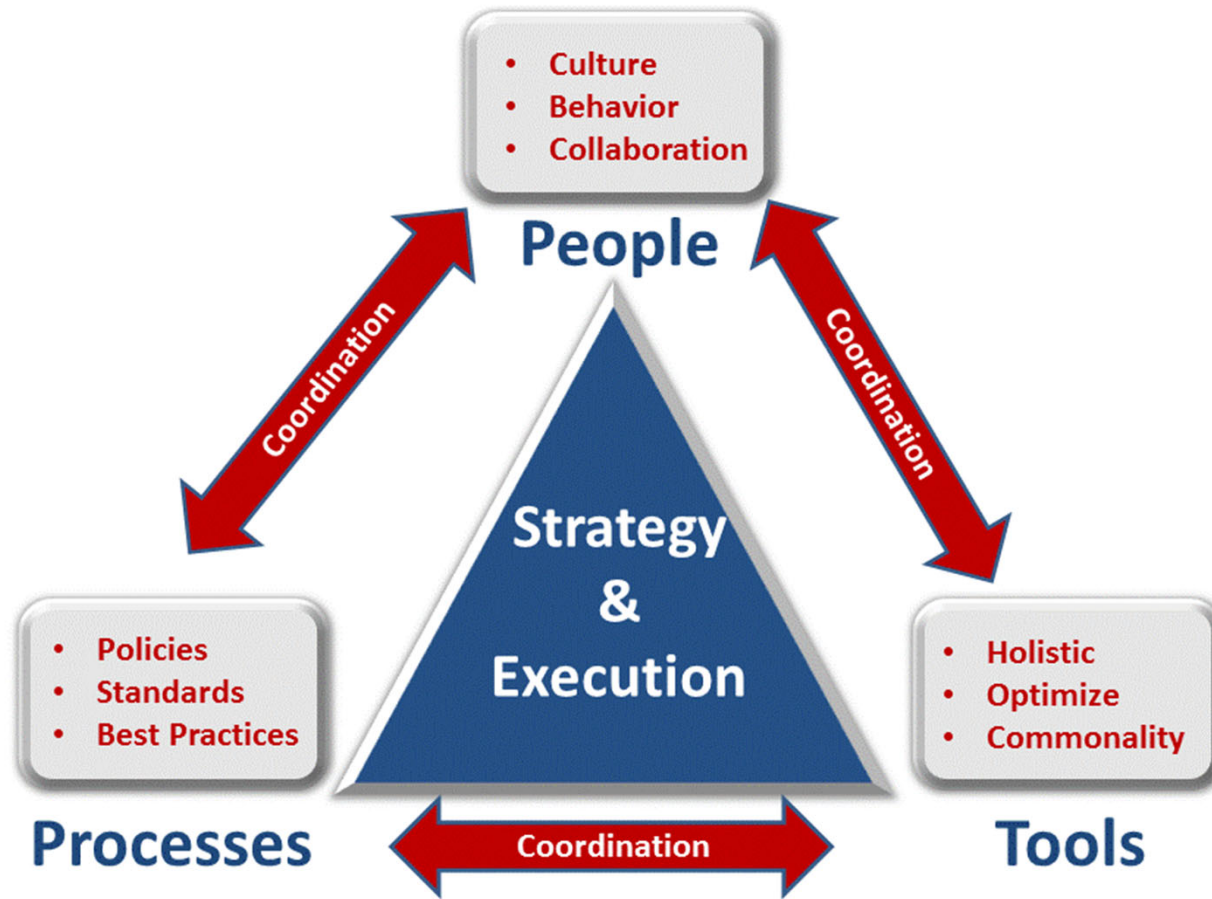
• Culture
• Behavior
• Collaboration

People

Coordination

Coordination

Strategy & Execution

• Policies
• Standards
• Best Practices

• Holistic
• Optimize
• Commonality

Processes

Coordination

Tools